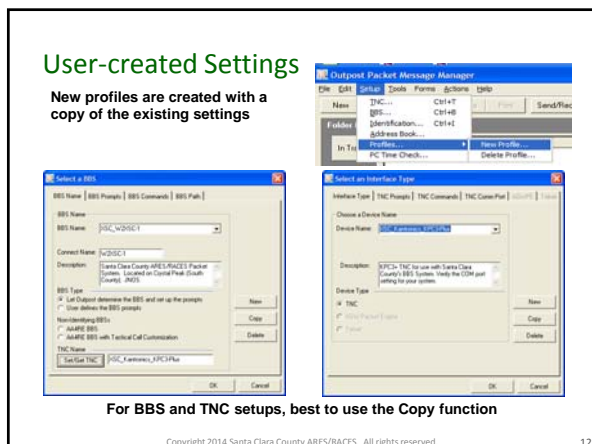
User-created Settings

New profiles are created with a copy of the existing settings

Outpost Packet Message Manager

File Edit Setup Tools Forms Actions Help

New

Folder

In Tr

TNC... Ctrl+T
BBS... Ctrl+B
Identification... Ctrl+I
Address Book...
Profiles...
PC Time Check...

New Profile...
Delete Profile...

Print Send/Rec

Select a BBS

BBS Name | BBS Prompts | BBS Commands | BBS Path

BBS Name

BBS Name: XSC_W2XSC-1

Connect Name: W2XSC-1

Description: Santa Clara County ARES/RACES Packet System. Located on Coyote Peak (South County). JNOS

BBS Type
Let Outpost determine the BBS and set up the prompts
User defines the BBS prompts

Non-identifying BBSs
AA4RE BBS
AA4RE BBS with Tactical Call Customization

TNC Name
Set/Get TNC XSC_Kantronics_KPC3-Plus

New
Copy
Delete

OK Cancel

Select an Interface Type

Interface Type | TNC Prompts | TNC Commands | TNC Comm Port

Choose a Device Name

Device Name: XSC_Kantronics_KPC3-Plus

Description: KPC3+ TNC for use with Santa Clara County's BBS System. Verify the COM port setting for your system.

Device Type
TNC

New
Copy
Delete

OK Cancel

For BBS and TNC setups, best to use the Copy function

Copyright 2014 Santa Clara County ARES/RACES. All rights reserved. 12